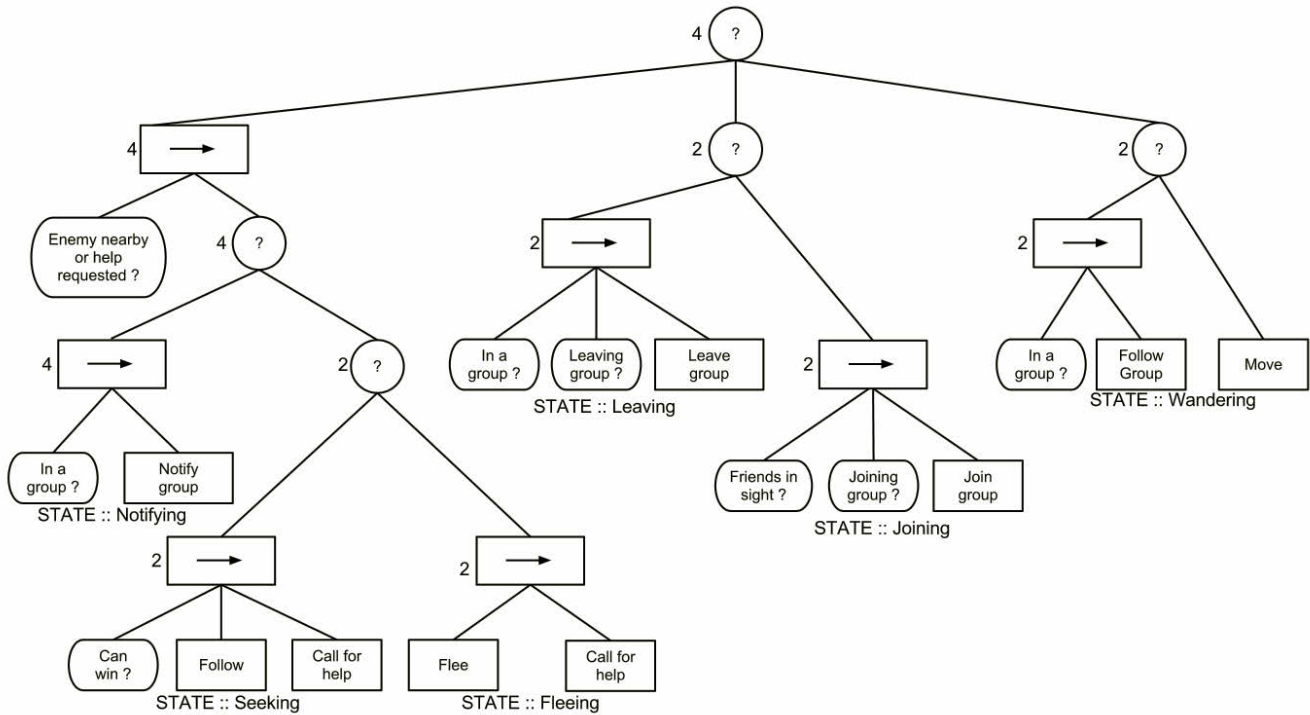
4 ?

4 →

2 ?

2 ?

Enemy nearby or help requested ?

4 ?

2 →

2 →

4 →

2 ?

In a group ?

Leaving group ?

Leave group

2 →

In a group ?

Follow Group

Move

STATE :: Leaving

STATE :: Wandering

In a group ?

Notify group

STATE :: Notifying

Friends in sight ?

Joining group ?

Join group

STATE :: Joining

2 →

2 →

Can win ?

Follow

Call for help

Flee

Call for help

STATE :: Seeking

STATE :: Fleeing